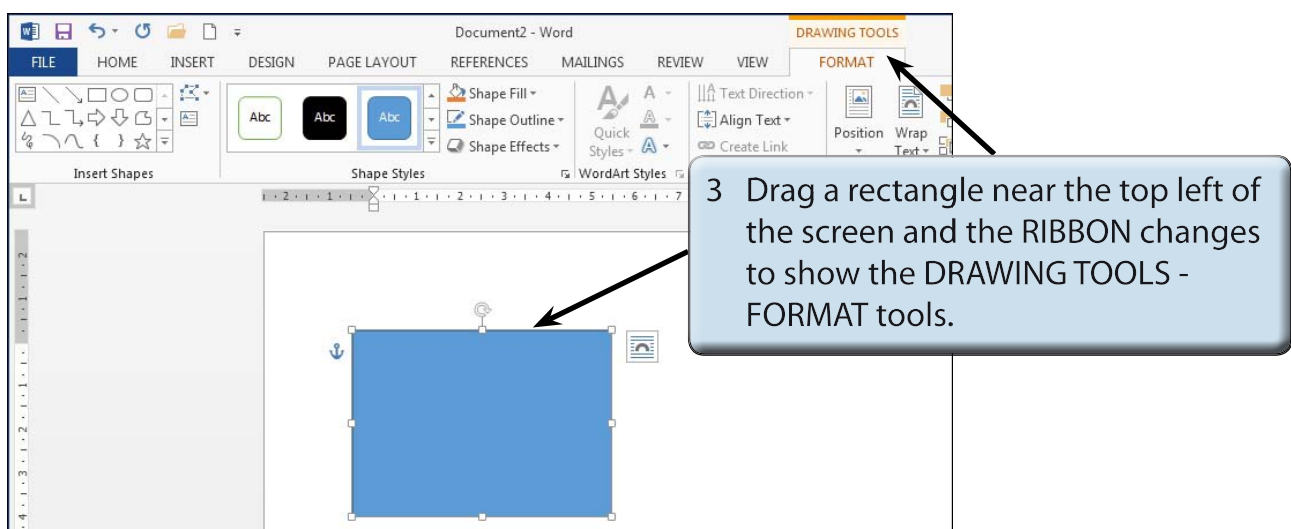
Document2 - Word

DRAWING TOOLS

FILE HOME INSERT DESIGN PAGE LAYOUT REFERENCES MAILINGS REVIEW VIEW FORMAT

Abc Abc Abc

Shape Fill

Shape Outline

Shape Effects

Quick Styles

Text Direction

Align Text

Create Link

Position Wrap Text

Insert Shapes

Shape Styles

WordArt Styles

3 Drag a rectangle near the top left of the screen and the RIBBON changes to show the DRAWING TOOLS - FORMAT tools.